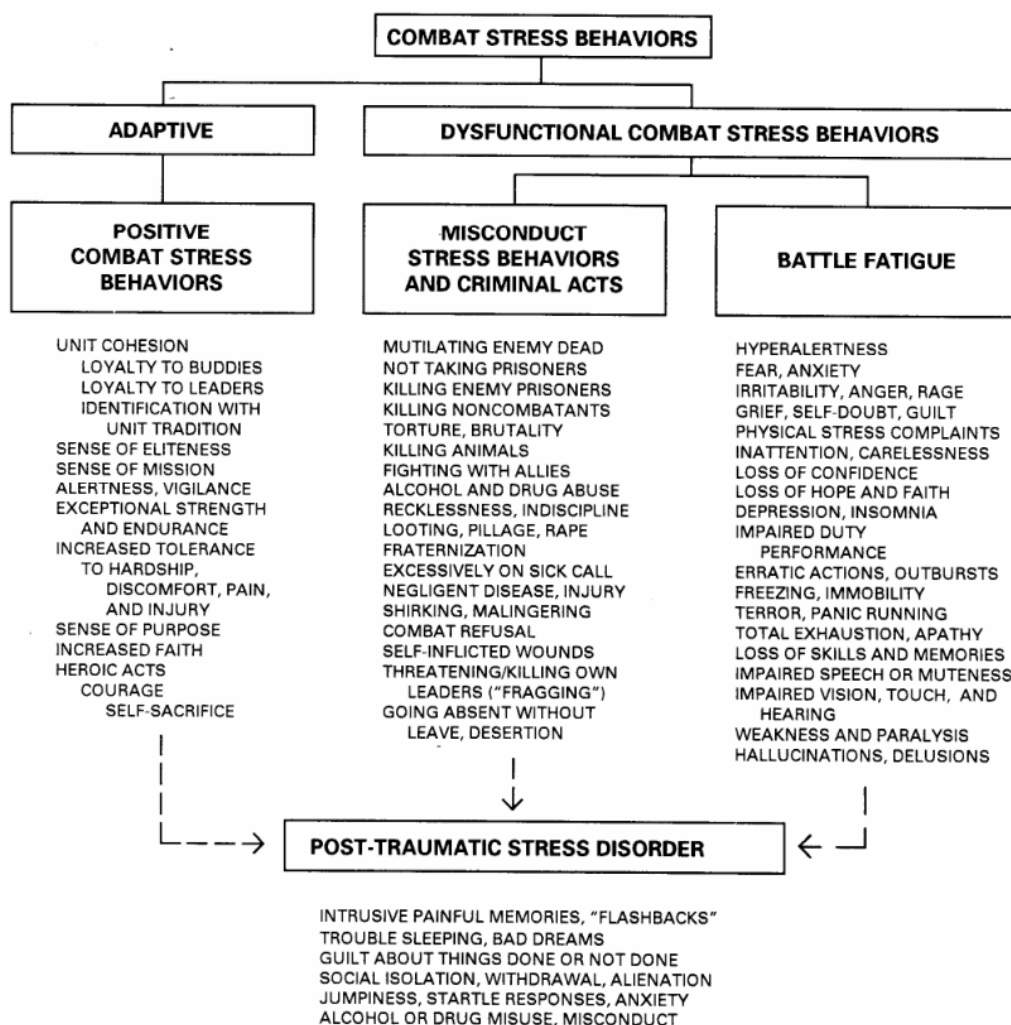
COMBAT STRESS BEHAVIORS

ADAPTIVE

DYSFUNCTIONAL COMBAT STRESS BEHAVIORS

POSITIVE COMBAT STRESS BEHAVIORS

MISCONDUCT STRESS BEHAVIORS AND CRIMINAL ACTS

BATTLE FATIGUE

UNIT COHESION
LOYALTY TO BUDDIES
LOYALTY TO LEADERS
IDENTIFICATION WITH UNIT TRADITION
SENSE OF ELITENESS
SENSE OF MISSION
ALERTNESS, VIGILANCE
EXCEPTIONAL STRENGTH AND ENDURANCE
INCREASED TOLERANCE TO HARDSHIP, DISCOMFORT, PAIN, AND INJURY
SENSE OF PURPOSE
INCREASED FAITH
HEROIC ACTS
COURAGE
SELF-SACRIFICE

MUTILATING ENEMY DEAD
NOT TAKING PRISONERS
KILLING ENEMY PRISONERS
KILLING NONCOMBATANTS
TORTURE, BRUTALITY
KILLING ANIMALS
FIGHTING WITH ALLIES
ALCOHOL AND DRUG ABUSE
RECKLESSNESS, INDISCIPLINE
LOOTING, PILLAGE, RAPE
FRATERNIZATION
EXCESSIVELY ON SICK CALL
NEGLIGENT DISEASE, INJURY
SHIRKING, MALINGERING
COMBAT REFUSAL
SELF-INFLICTED WOUNDS
THREATENING/KILLING OWN LEADERS ("FRAGGING")
GOING ABSENT WITHOUT LEAVE, DESERTION

HYPERALERTNESS
FEAR, ANXIETY
IRRITABILITY, ANGER, RAGE
GRIEF, SELF-DOUBT, GUILT
PHYSICAL STRESS COMPLAINTS
INATTENTION, CARELESSNESS
LOSS OF CONFIDENCE
LOSS OF HOPE AND FAITH
DEPRESSION, INSOMNIA
IMPAIRED DUTY PERFORMANCE
ERRATIC ACTIONS, OUTBURSTS
FREEZING, IMMOBILITY
TERROR, PANIC RUNNING
TOTAL EXHAUSTION, APATHY
LOSS OF SKILLS AND MEMORIES
IMPAIRED SPEECH OR MUTENESS
IMPAIRED VISION, TOUCH, AND HEARING
WEAKNESS AND PARALYSIS
HALLUCINATIONS, DELUSIONS

POST-TRAUMATIC STRESS DISORDER

INTRUSIVE PAINFUL MEMORIES, "FLASHBACKS"
TROUBLE SLEEPING, BAD DREAMS
GUILT ABOUT THINGS DONE OR NOT DONE
SOCIAL ISOLATION, WITHDRAWAL, ALIENATION
JUMPINESS, STARTLE RESPONSES, ANXIETY
ALCOHOL OR DRUG MISUSE, MISCONDUCT